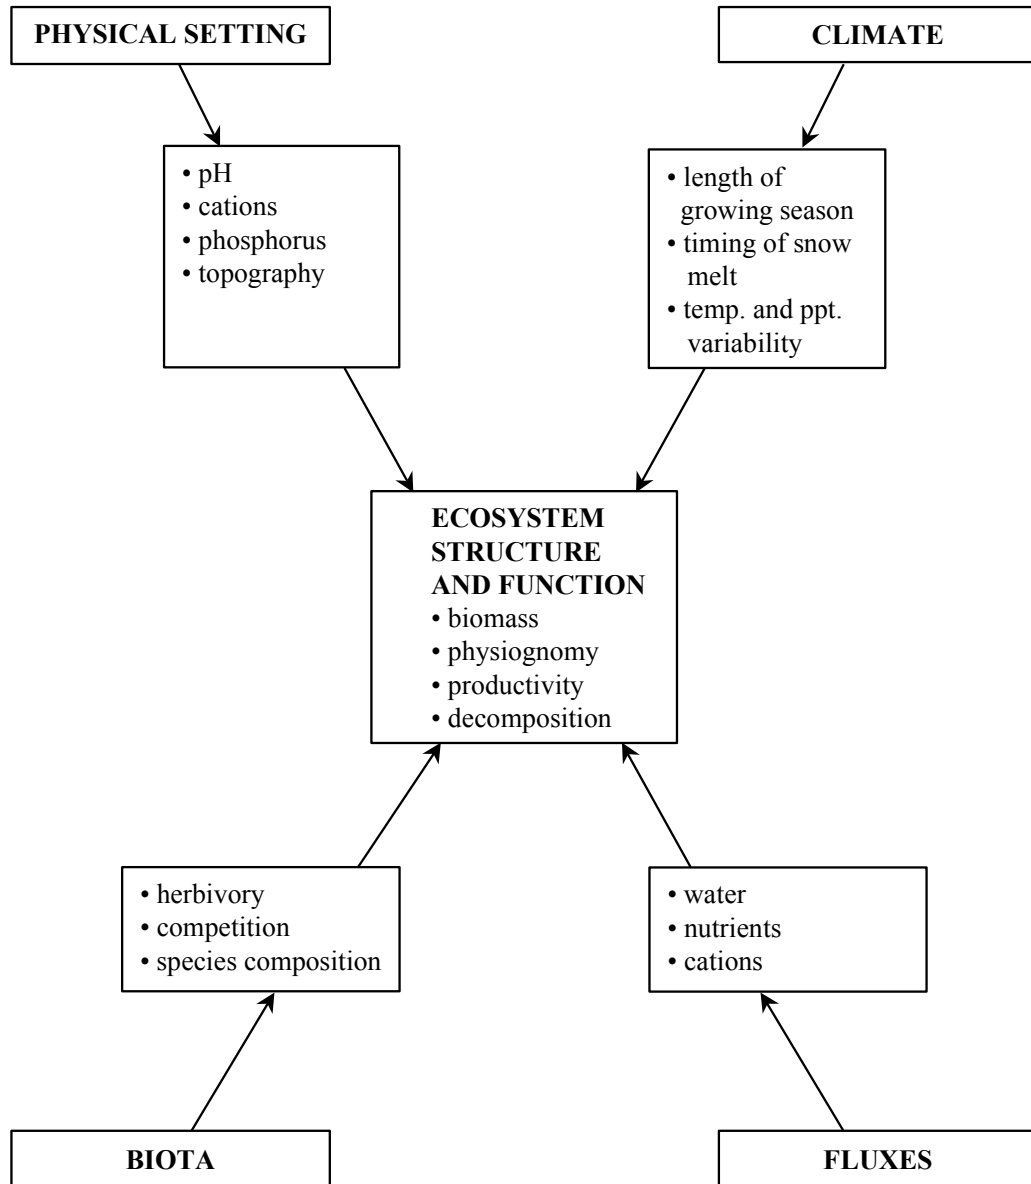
PHYSICAL SETTING

CLIMATE

• pH
• cations
• phosphorus
• topography

• length of growing season
• timing of snow melt
• temp. and ppt. variability

ECOSYSTEM STRUCTURE AND FUNCTION
• biomass
• physiognomy
• productivity
• decomposition

• herbivory
• competition
• species composition

• water
• nutrients
• cations

BIOTA

FLUXES